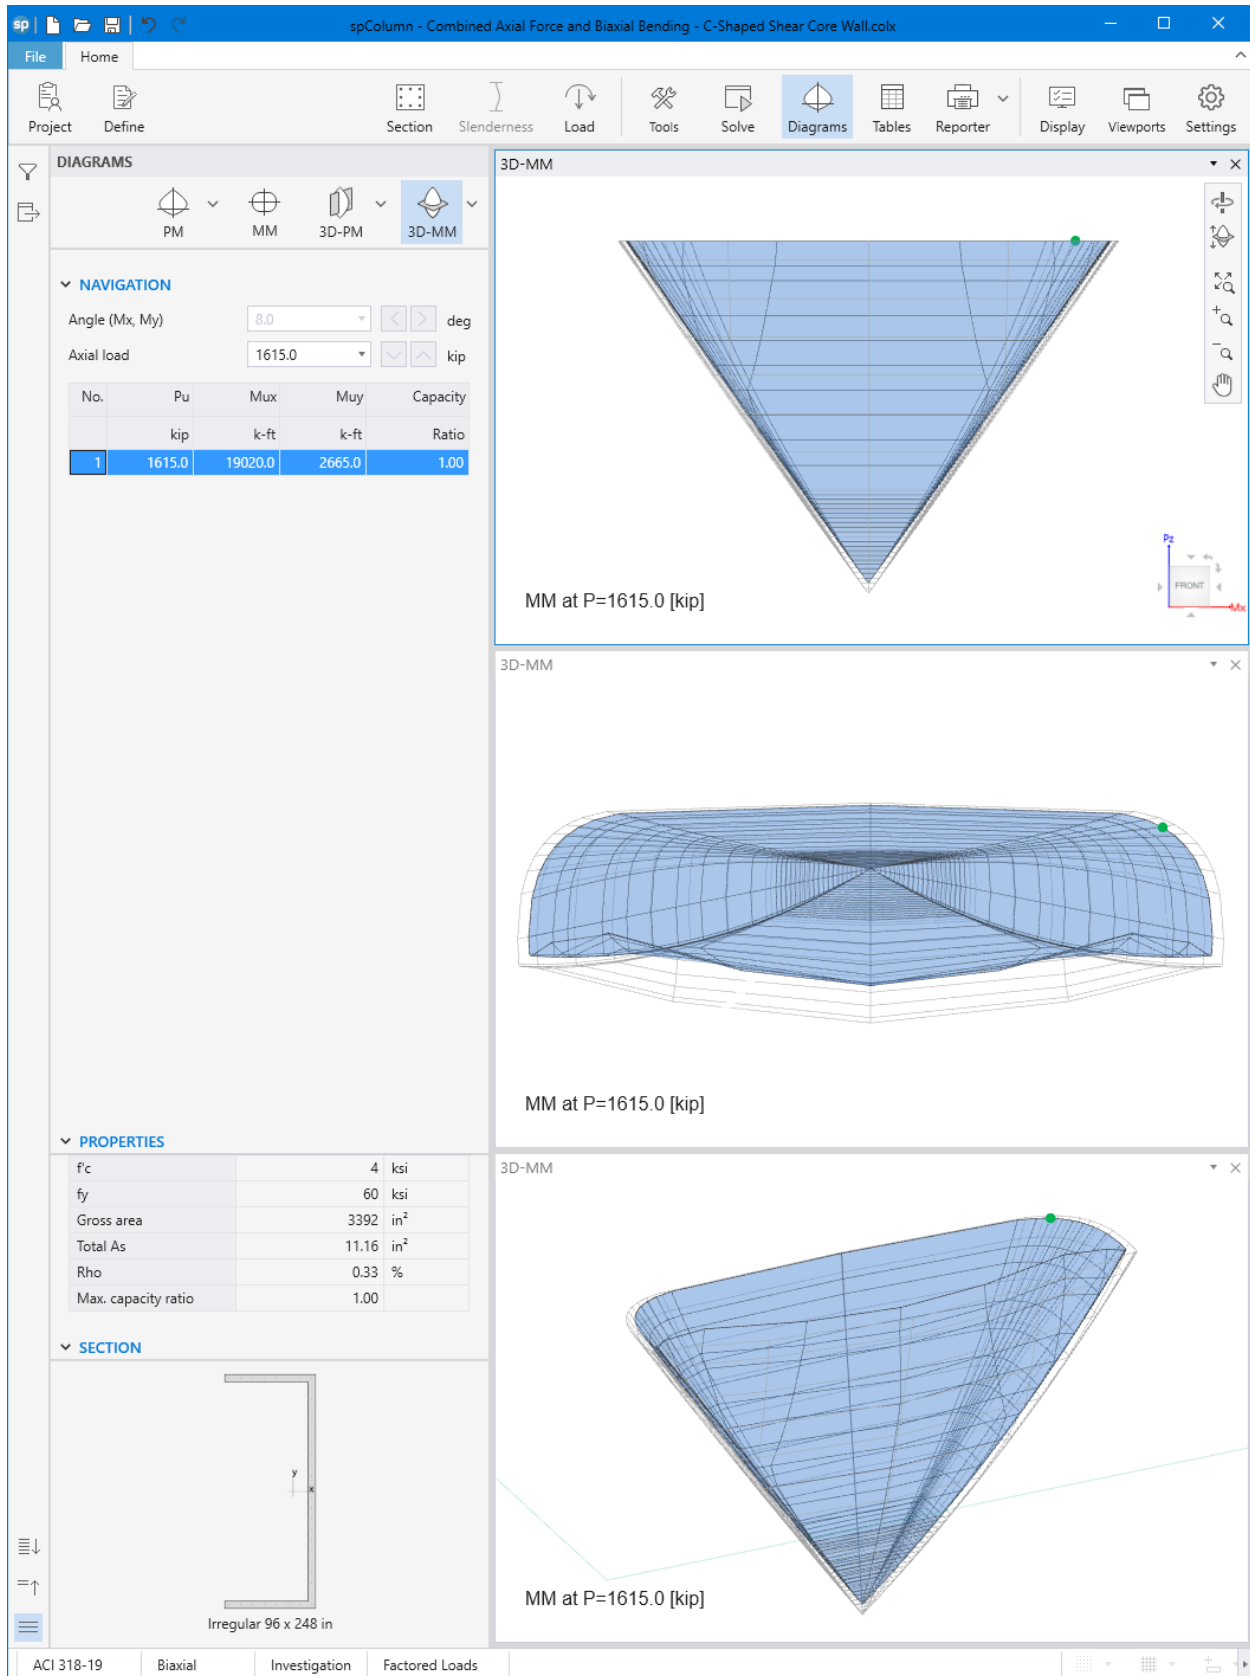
spColumn - Combined Axial Force and Biaxial Bending - C-Shaped Shear Core Wall.colx

File Home

Project Define Section Slenderness Load Tools Solve Diagrams Tables Reporter Display Viewports Settings

DIAGRAMS

PM MM 3D-PM 3D-MM

NAVIGATION

Angle (Mx, My) 8.0 deg

Axial load 1615.0 kip

| No. | Pu | Mux | Muy | Capacity |
|---|---|---|---|---|
| | kip | k-ft | k-ft | Ratio |
| 1 | 1615.0 | 19020.0 | 2665.0 | 1.00 |

PROPERTIES

| f'c | 4 | ksi |
|---|---|---|
| fy | 60 | ksi |
| Gross area | 3392 | in² |
| Total As | 11.16 | in² |
| Rho | 0.33 | % |
| Max. capacity ratio | 1.00 | |

SECTION

y x

Irregular 96 x 248 in

3D-MM

MM at P=1615.0 [kip]

Pz FRONT Mx

3D-MM

MM at P=1615.0 [kip]

3D-MM

MM at P=1615.0 [kip]

ACI 318-19 Biaxial Investigation Factored Loads